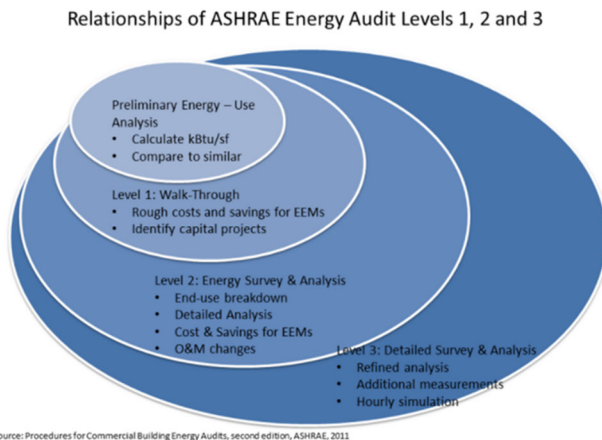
Relationships of ASHRAE Energy Audit Levels 1, 2 and 3

Preliminary Energy – Use Analysis
• Calculate kBtu/sf
• Compare to similar

Level 1: Walk-Through
• Rough costs and savings for EEMs
• Identify capital projects

Level 2: Energy Survey & Analysis
• End-use breakdown
• Detailed Analysis
• Cost & Savings for EEMs
• O&M changes

Level 3: Detailed Survey & Analysis
• Refined analysis
• Additional measurements
• Hourly simulation

ource: Procedures for Commercial Building Energy Audits, second edition, ASHRAE, 2011